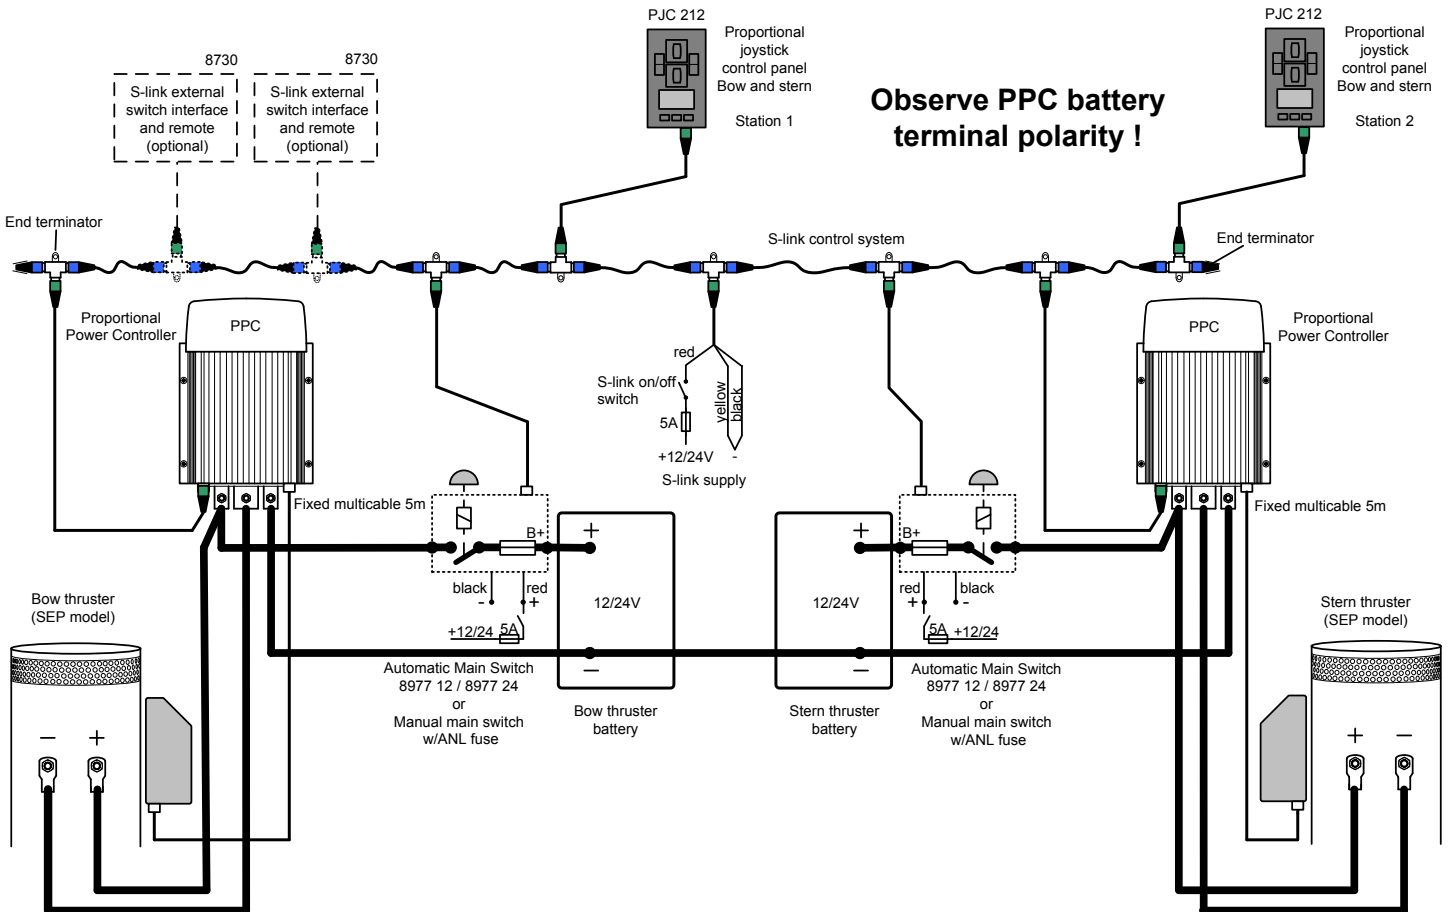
PJC 212
Proportional joystick control panel Bow and stern
Station 1

Observe PPC battery terminal polarity !

PJC 212
Proportional joystick control panel Bow and stern
Station 2

8730
S-link external switch interface and remote (optional)

8730
S-link external switch interface and remote (optional)

End terminator
S-link control system
End terminator

Proportional Power Controller
PPC

red
S-link on/off switch
yellow
black
5A
+12/24V
-
S-link supply

PPC
Proportional Power Controller

Fixed multicable 5m
B+
black
-
red
+
+12/24
5A
+
12/24V
−

+
B+
12/24V
−
red
+
black
-
5A
+12/24
Fixed multicable 5m

Bow thruster (SEP model)
−
+

Automatic Main Switch 8977 12 / 8977 24 or Manual main switch w/ANL fuse

Bow thruster battery

Stern thruster battery

Automatic Main Switch 8977 12 / 8977 24 or Manual main switch w/ANL fuse

Stern thruster (SEP model)
+
−